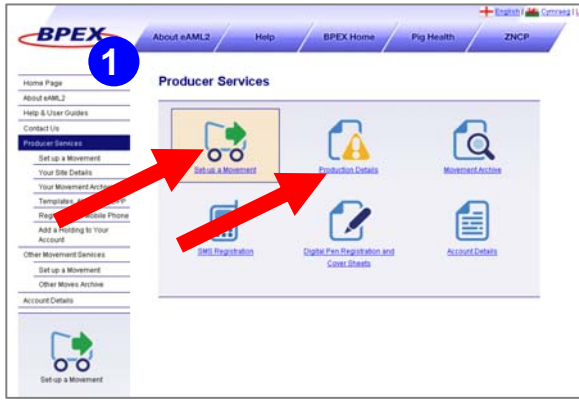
English | Cymraeg | L

BPEX

About eAML2 | Help | BPEX Home | Pig Health | ZNCP

1

Home Page
About eAML2
Help & User Guides
Contact Us
Producer Services
Set up a Movement
Your Site Details
Your Movement Archive
Templates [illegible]
Reg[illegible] Mobile Phone
Add a Holding to Your Account
Other Movement Services
Set up a Movement
Other Moves Archive
Account Details

Set-up a Movement

Producer Services

Set up a Movement
Production Details
Movement Archive
SMS Registration
Digital Pen Registration and Cover Sheets
Account Details